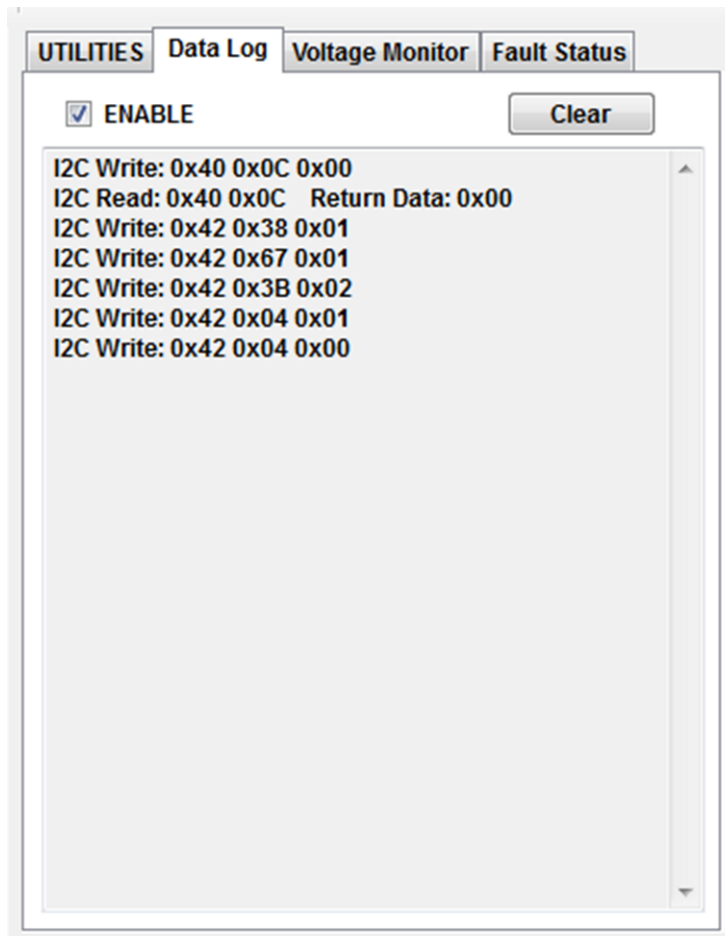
UTILITIES Data Log Voltage Monitor Fault Status

ENABLE

Clear

I2C Write: 0x40 0x0C 0x00
I2C Read: 0x40 0x0C Return Data: 0x00
I2C Write: 0x42 0x38 0x01
I2C Write: 0x42 0x67 0x01
I2C Write: 0x42 0x3B 0x02
I2C Write: 0x42 0x04 0x01
I2C Write: 0x42 0x04 0x00